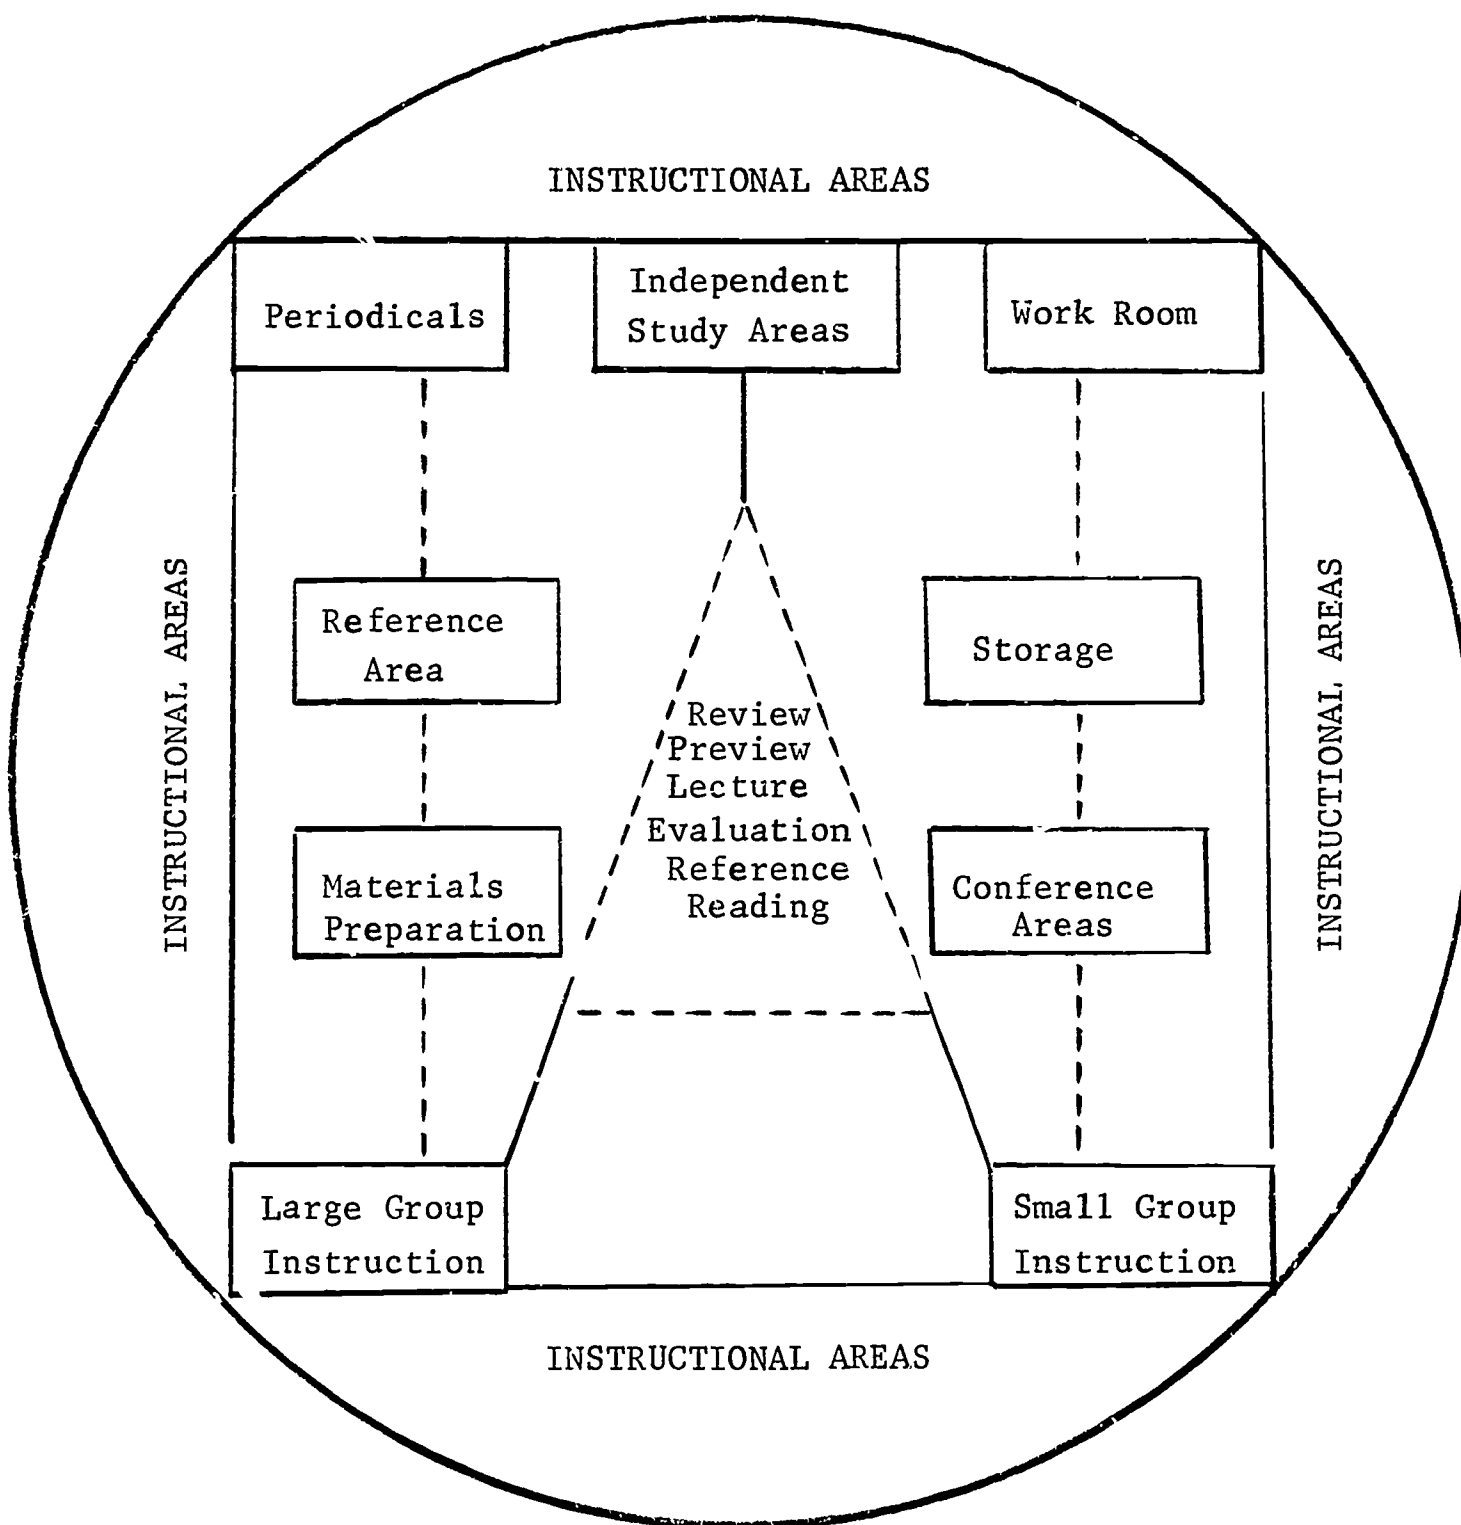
INSTRUCTIONAL AREAS

Periodicals

Independent Study Areas

Work Room

INSTRUCTIONAL AREAS

Reference Area

Storage

INSTRUCTIONAL AREAS

Review
Preview
Lecture
Evaluation
Reference
Reading

Materials Preparation

Conference Areas

Large Group Instruction

Small Group Instruction

INSTRUCTIONAL AREAS